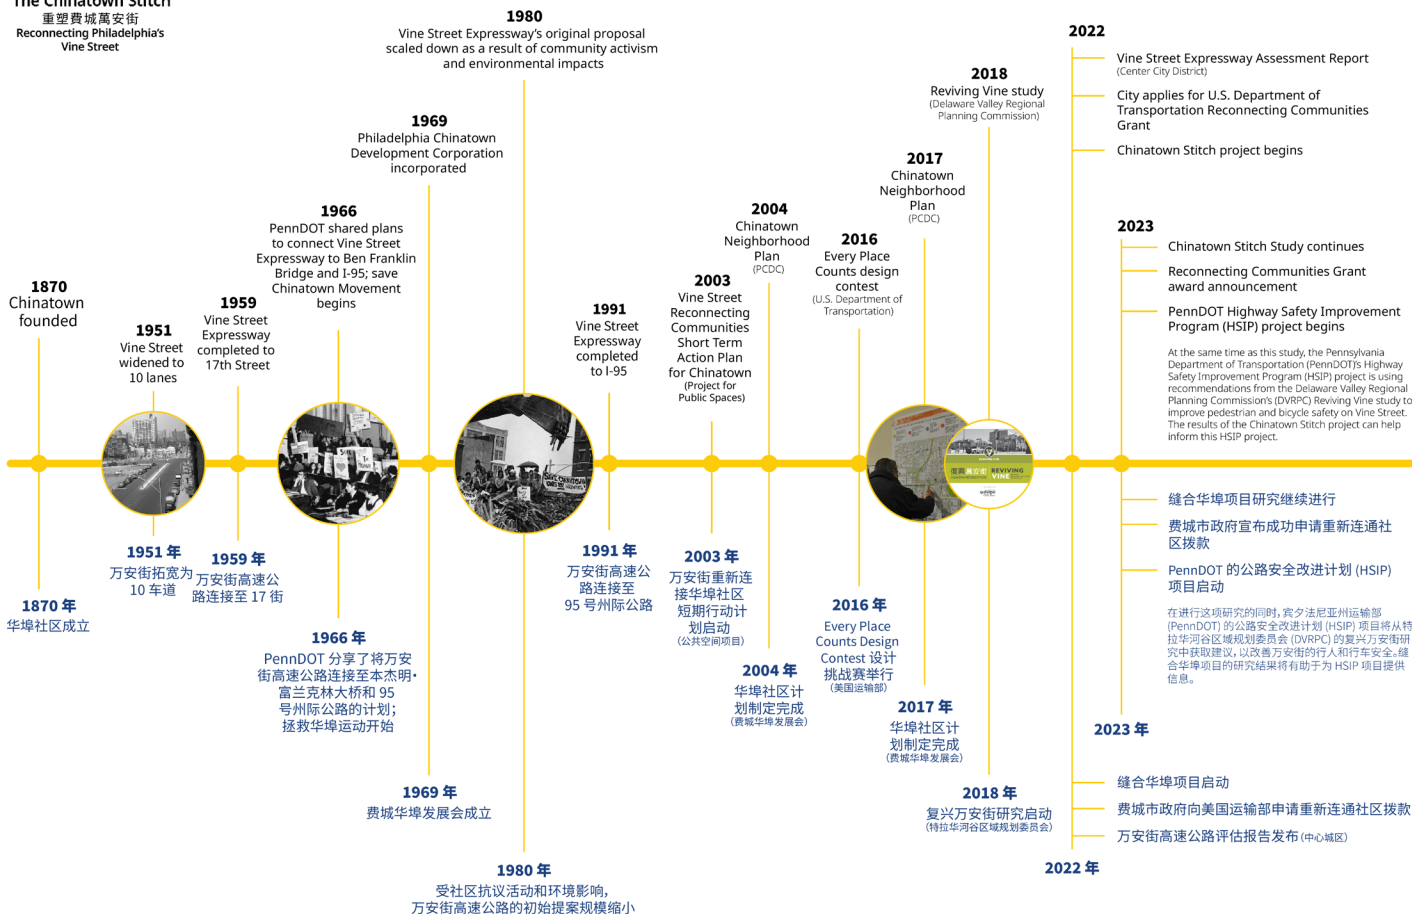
The Chinatown Stitch
重塑費城萬安街
Reconnecting Philadelphia's Vine Street

1870
Chinatown founded

1951
Vine Street widened to 10 lanes

1959
Vine Street Expressway completed to 17th Street

1966
PennDOT shared plans to connect Vine Street Expressway to Ben Franklin Bridge and I-95; save Chinatown Movement begins

1969
Philadelphia Chinatown Development Corporation incorporated

1980
Vine Street Expressway's original proposal scaled down as a result of community activism and environmental impacts

1991
Vine Street Expressway completed to I-95

2003
Vine Street Reconnecting Communities Short Term Action Plan for Chinatown
(Project for Public Spaces)

2004
Chinatown Neighborhood Plan
(PCDC)

2016
Every Place Counts design contest
(U.S. Department of Transportation)

2017
Chinatown Neighborhood Plan
(PCDC)

2018
Reviving Vine study
(Delaware Valley Regional Planning Commission)

2022
Vine Street Expressway Assessment Report
(Center City District)
City applies for U.S. Department of Transportation Reconnecting Communities Grant
Chinatown Stitch project begins

2023
Chinatown Stitch Study continues
Reconnecting Communities Grant award announcement
PennDOT Highway Safety Improvement Program (HSIP) project begins

At the same time as this study, the Pennsylvania Department of Transportation (PennDOT)'s Highway Safety Improvement Program (HSIP) project is using recommendations from the Delaware Valley Regional Planning Commission's (DVRPC) Reviving Vine study to improve pedestrian and bicycle safety on Vine Street. The results of the Chinatown Stitch project can help inform this HSIP project.

缝合华埠项目研究继续进行
费城市政府宣布成功申请重新连通社区拨款
PennDOT 的公路安全改进计划 (HSIP) 项目启动
在进行这项研究的同时，宾夕法尼亚州运输部 (PennDOT) 的公路安全改进计划 (HSIP) 项目将从特拉华河谷区域规划委员会 (DVRPC) 的复兴万安街研究中获取建议，以改善万安街的行人和行车安全。缝合华埠项目的研究结果将有助于为 HSIP 项目提供信息。

2023 年

1870 年
华埠社区成立

1951 年
万安街拓宽为 10 车道

1959 年
万安街高速公路连接至 17 街

1966 年
PennDOT 分享了将万安街高速公路连接至本杰明·富兰克林大桥和 95 号州际公路的计划; 拯救华埠运动开始

1969 年
费城华埠发展会成立

1980 年
受社区抗议活动和环境影响，万安街高速公路的初始提案规模缩小

1991 年
万安街高速公路连接至 95 号州际公路

2003 年
万安街重新连接华埠社区短期行动计划启动
(公共空间项目)

2004 年
华埠社区计划制定完成
(费城华埠发展会)

2016 年
Every Place Counts Design Contest 设计挑战赛举行
(美国运输部)

2017 年
华埠社区计划制定完成
(费城华埠发展会)

2018 年
复兴万安街研究启动
(特拉华河谷区域规划委员会)

缝合华埠项目启动
费城市政府向美国运输部申请重新连通社区拨款
万安街高速公路评估报告发布 (中心城区)

2022 年

REVIVING VINE